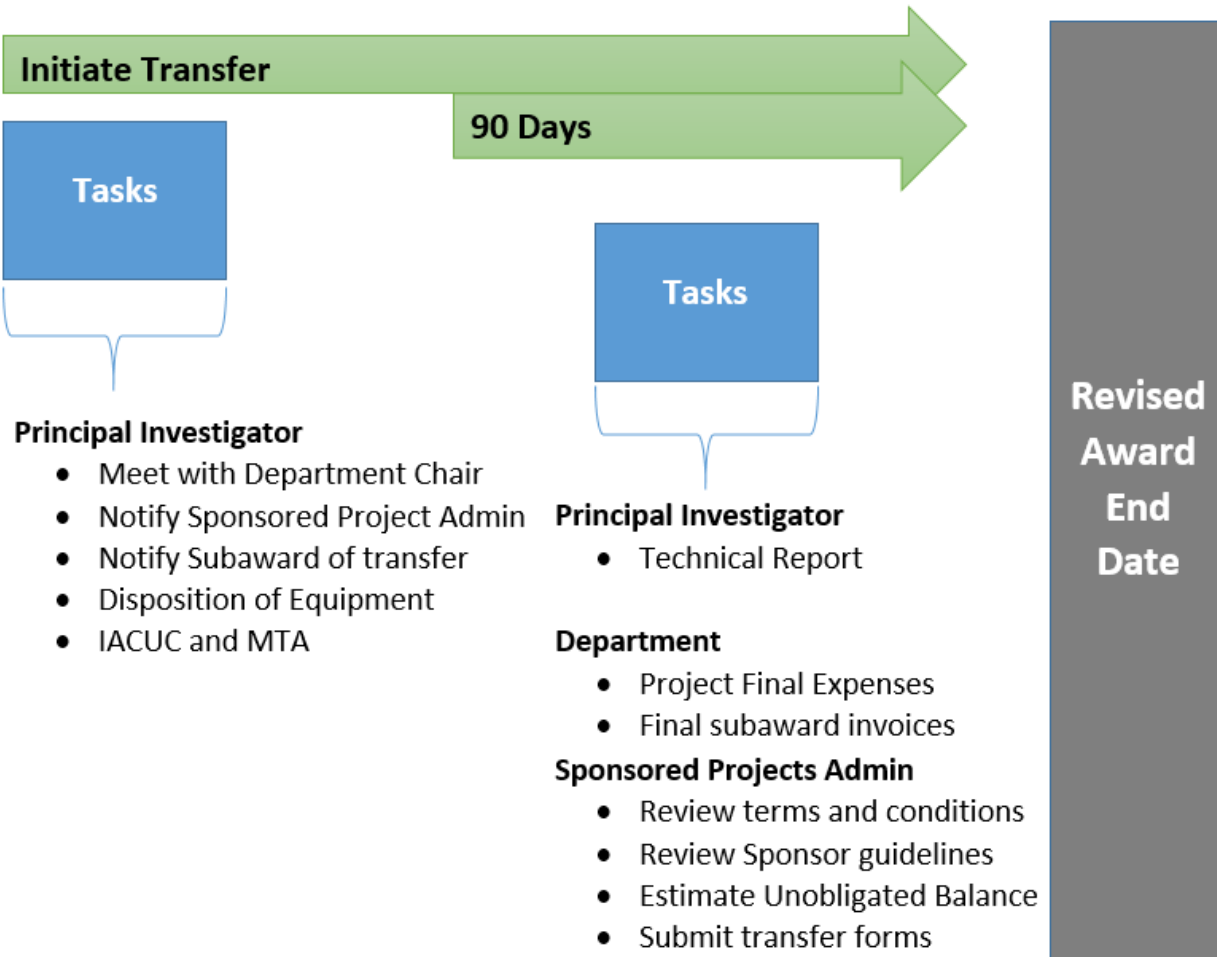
Initiate Transfer

90 Days

Tasks

Principal Investigator
- Meet with Department Chair
- Notify Sponsored Project Admin
- Notify Subaward of transfer
- Disposition of Equipment
- IACUC and MTA

Tasks

Principal Investigator
- Technical Report

Department
- Project Final Expenses
- Final subaward invoices

Sponsored Projects Admin
- Review terms and conditions
- Review Sponsor guidelines
- Estimate Unobligated Balance
- Submit transfer forms

Revised Award End Date